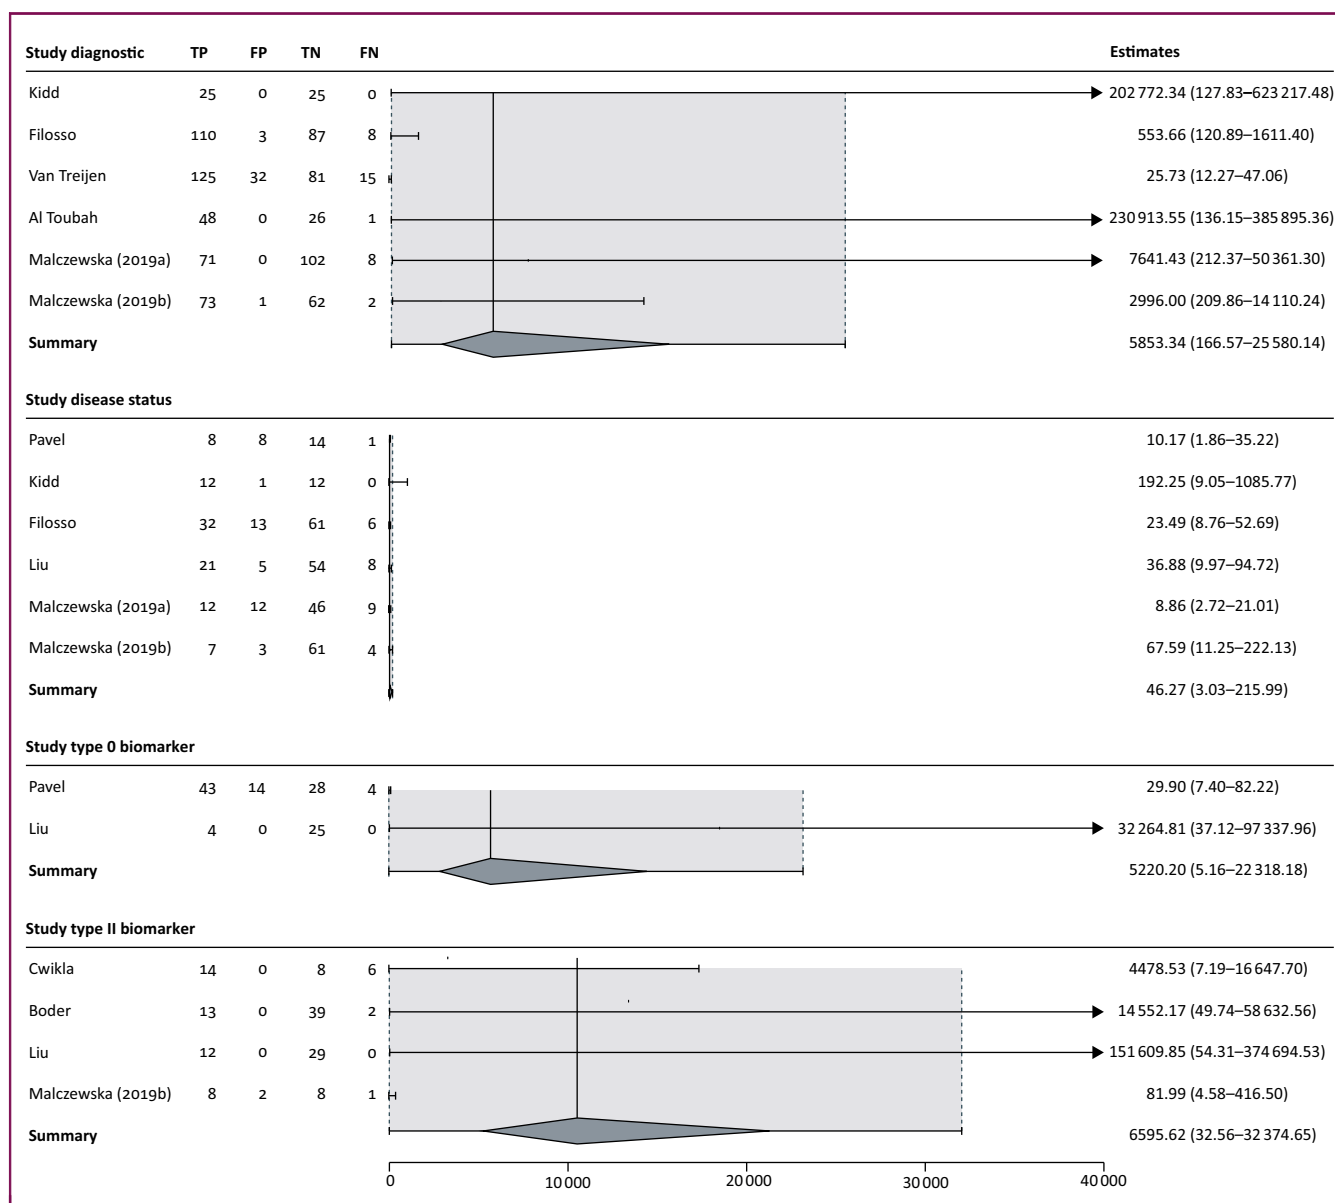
| Study diagnostic | TP | FP | TN | FN | Estimates |
|---|---|---|---|---|---|
| Kidd | 25 | 0 | 25 | 0 | 202 772.34 (127.83–623 217.48) |
| Filosso | 110 | 3 | 87 | 8 | 553.66 (120.89–1611.40) |
| Van Treijen | 125 | 32 | 81 | 15 | 25.73 (12.27–47.06) |
| Al Toubah | 48 | 0 | 26 | 1 | 230 913.55 (136.15–385 895.36) |
| Malczewska (2019a) | 71 | 0 | 102 | 8 | 7641.43 (212.37–50 361.30) |
| Malczewska (2019b) | 73 | 1 | 62 | 2 | 2996.00 (209.86–14 110.24) |
| Summary | | | | | 5853.34 (166.57–25 580.14) |

| Study disease status | TP | FP | TN | FN | Estimates |
|---|---|---|---|---|---|
| Pavel | 8 | 8 | 14 | 1 | 10.17 (1.86–35.22) |
| Kidd | 12 | 1 | 12 | 0 | 192.25 (9.05–1085.77) |
| Filosso | 32 | 13 | 61 | 6 | 23.49 (8.76–52.69) |
| Liu | 21 | 5 | 54 | 8 | 36.88 (9.97–94.72) |
| Malczewska (2019a) | 12 | 12 | 46 | 9 | 8.86 (2.72–21.01) |
| Malczewska (2019b) | 7 | 3 | 61 | 4 | 67.59 (11.25–222.13) |
| Summary | | | | | 46.27 (3.03–215.99) |

| Study type 0 biomarker | TP | FP | TN | FN | Estimates |
|---|---|---|---|---|---|
| Pavel | 43 | 14 | 28 | 4 | 29.90 (7.40–82.22) |
| Liu | 4 | 0 | 25 | 0 | 32 264.81 (37.12–97 337.96) |
| Summary | | | | | 5220.20 (5.16–22 318.18) |

| Study type II biomarker | TP | FP | TN | FN | Estimates |
|---|---|---|---|---|---|
| Cwikla | 14 | 0 | 8 | 6 | 4478.53 (7.19–16 647.70) |
| Boder | 13 | 0 | 39 | 2 | 14 552.17 (49.74–58 632.56) |
| Liu | 12 | 0 | 29 | 0 | 151 609.85 (54.31–374 694.53) |
| Malczewska (2019b) | 8 | 2 | 8 | 1 | 81.99 (4.58–416.50) |
| Summary | | | | | 6595.62 (32.56–32 374.65) |

0 10 000 20 000 30 000 40 000